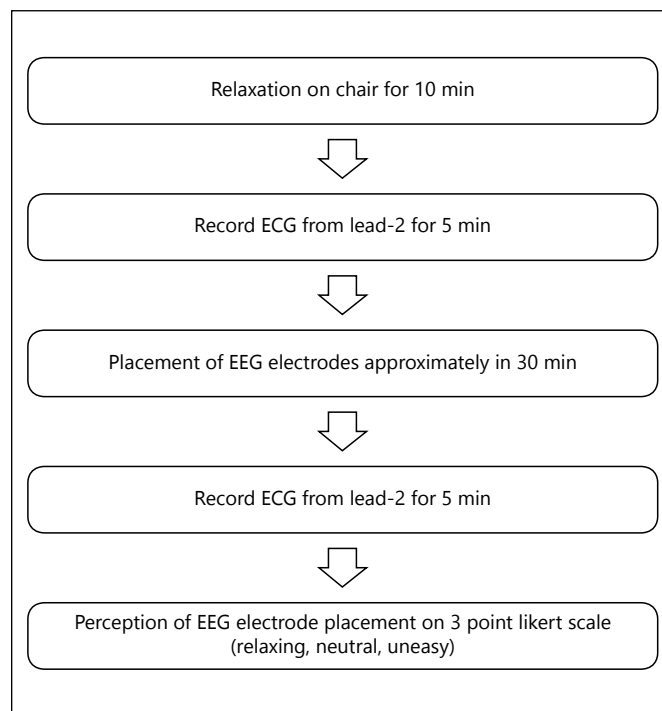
Relaxation on chair for 10 min

Record ECG from lead-2 for 5 min

Placement of EEG electrodes approximately in 30 min

Record ECG from lead-2 for 5 min

Perception of EEG electrode placement on 3 point likert scale (relaxing, neutral, uneasy)